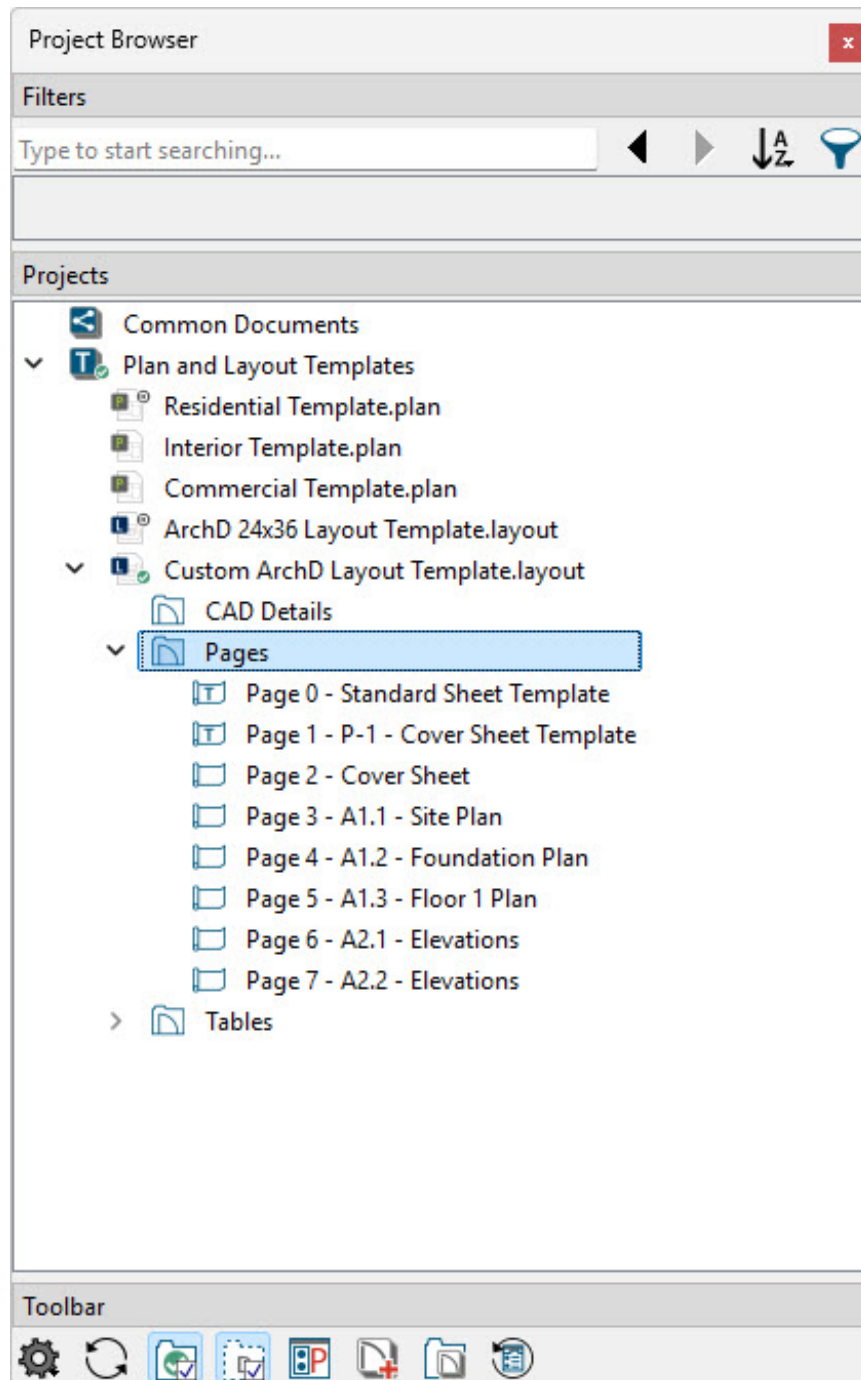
Project Browser

x

Filters

Type to start searching...

Projects

Common Documents
Plan and Layout Templates
Residential Template.plan
Interior Template.plan
Commercial Template.plan
ArchD 24x36 Layout Template.layout
Custom ArchD Layout Template.layout
CAD Details
Pages
Page 0 - Standard Sheet Template
Page 1 - P-1 - Cover Sheet Template
Page 2 - Cover Sheet
Page 3 - A1.1 - Site Plan
Page 4 - A1.2 - Foundation Plan
Page 5 - A1.3 - Floor 1 Plan
Page 6 - A2.1 - Elevations
Page 7 - A2.2 - Elevations
Tables

Toolbar